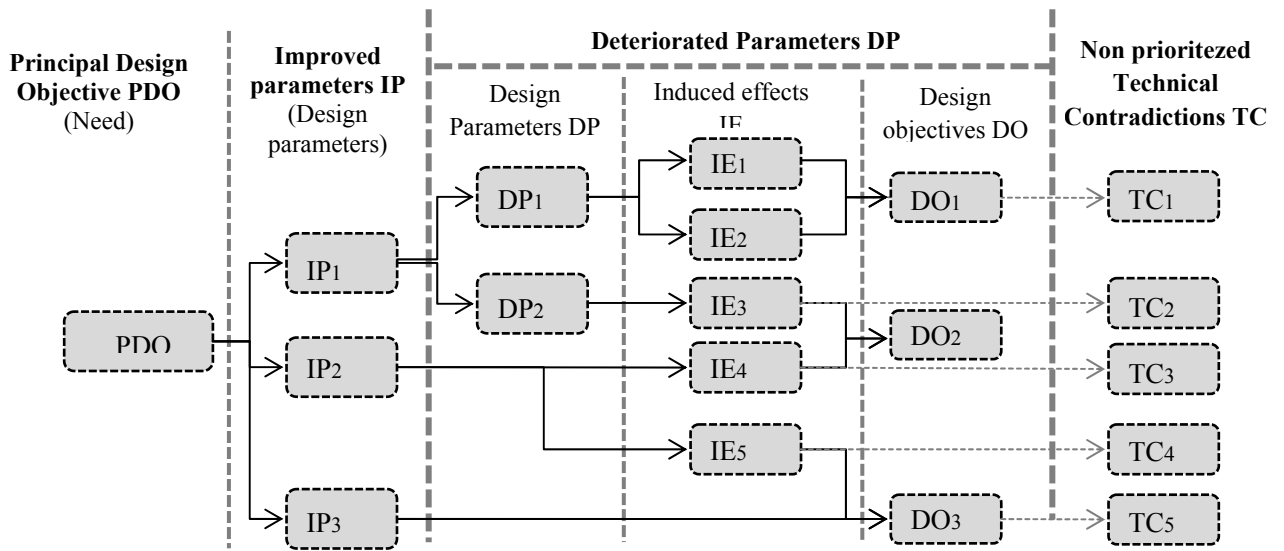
Principal Design Objective PDO (Need)

Improved parameters IP (Design parameters)

Deteriorated Parameters DP

Design Parameters DP

Induced effects IE

Design objectives DO

Non prioritezed Technical Contradictions TC

PDO

IP1

IP2

IP3

DP1

DP2

IE1

IE2

IE3

IE4

IE5

DO1

DO2

DO3

TC1

TC2

TC3

TC4

TC5